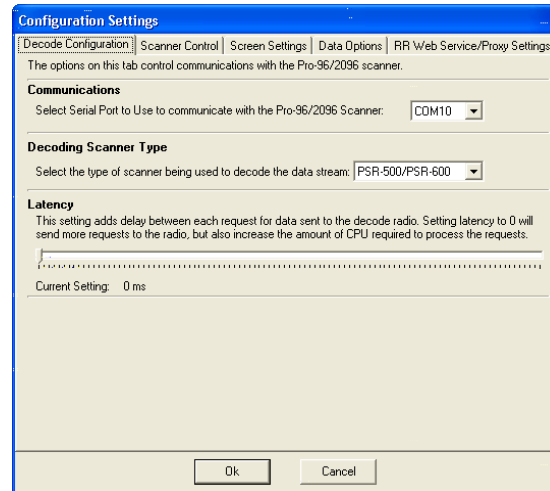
Configuration Settings

Decode Configuration | Scanner Control | Screen Settings | Data Options | RR Web Service/Proxy Settings

The options on this tab control communications with the Pro-96/2096 scanner.

Communications

Select Serial Port to Use to communicate with the Pro-96/2096 Scanner: COM10

Decoding Scanner Type

Select the type of scanner being used to decode the data stream: PSR-500/PSR-600

Latency

This setting adds delay between each request for data sent to the decode radio. Setting latency to 0 will send more requests to the radio, but also increase the amount of CPU required to process the requests.

Current Setting: 0 ms

Ok

Cancel